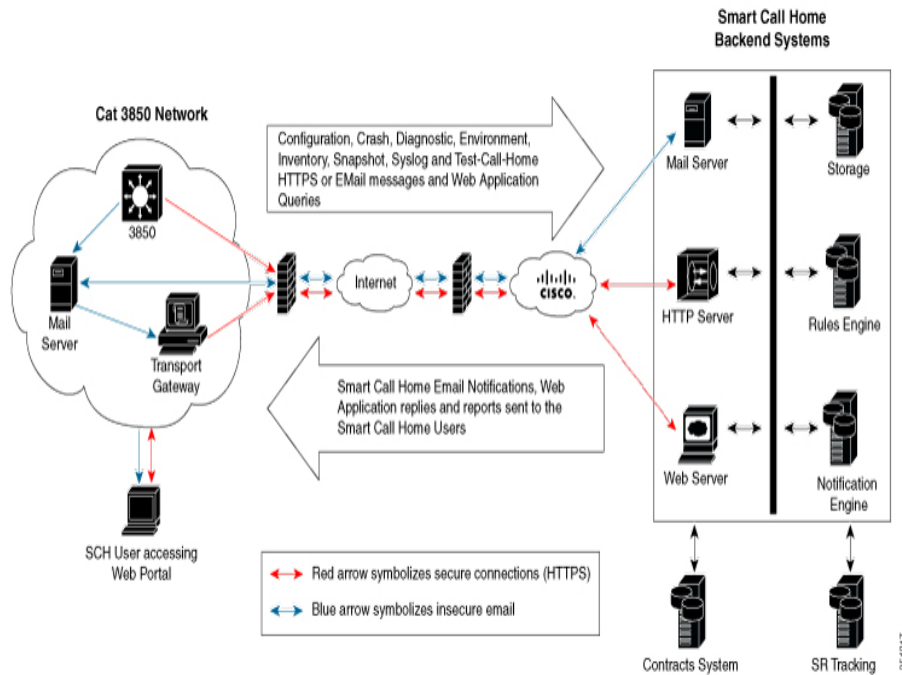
Cat 3850 Network

3850

Mail Server

Transport Gateway

SCH User accessing Web Portal

Configuration, Crash, Diagnostic, Environment, Inventory, Snapshot, Syslog and Test-Call-Home HTTPS or EMail messages and Web Application Queries

Internet

CISCO

Smart Call Home Email Notifications, Web Application replies and reports sent to the Smart Call Home Users

Red arrow symbolizes secure connections (HTTPS)

Blue arrow symbolizes insecure email

Smart Call Home Backend Systems

Mail Server

Storage

HTTP Server

Rules Engine

Web Server

Notification Engine

Contracts System

SR Tracking

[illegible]